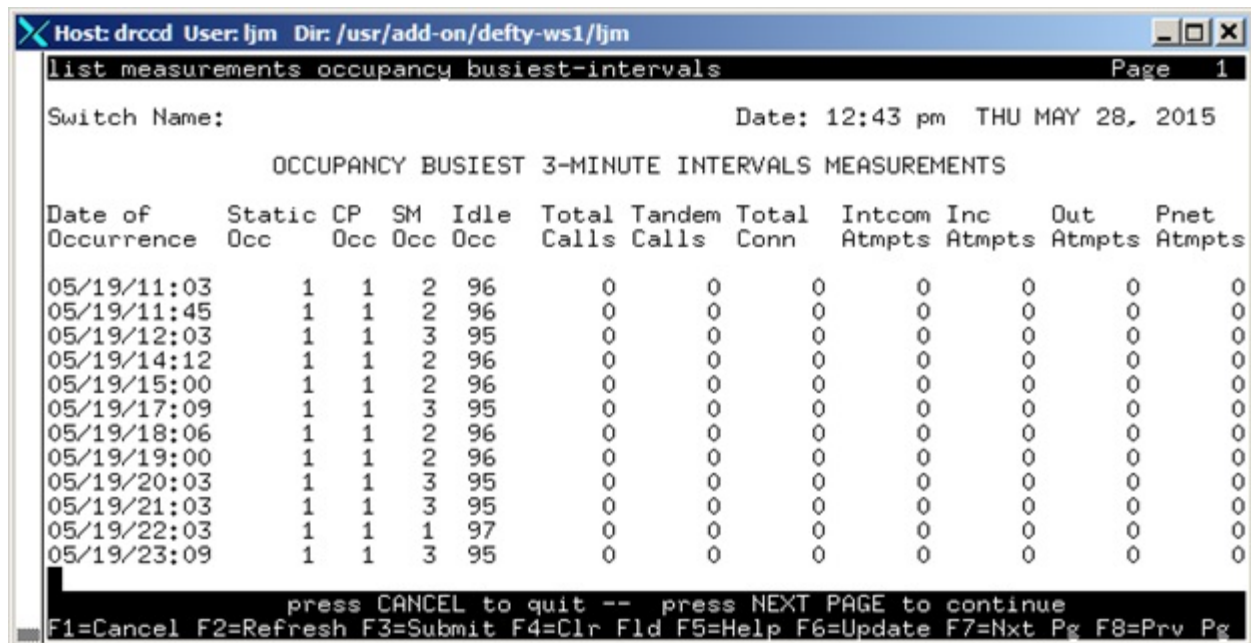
Host: drccd User: ljm Dir: /usr/add-on/defty-ws1/ljm

list measurements occupancy busiest-intervals Page 1

Switch Name: Date: 12:43 pm THU MAY 28, 2015

OCCUPANCY BUSIEST 3-MINUTE INTERVALS MEASUREMENTS

| Date of Occurrence | Static Occ | CP Occ | SM Occ | Idle Occ | Total Calls | Tandem Calls | Total Conn | Intcom Atmpts | Inc Atmpts | Out Atmpts | Pnet Atmpts |
|---|---|---|---|---|---|---|---|---|---|---|---|
| 05/19/11:03 | 1 | 1 | 2 | 96 | 0 | 0 | 0 | 0 | 0 | 0 | 0 |
| 05/19/11:45 | 1 | 1 | 2 | 96 | 0 | 0 | 0 | 0 | 0 | 0 | 0 |
| 05/19/12:03 | 1 | 1 | 3 | 95 | 0 | 0 | 0 | 0 | 0 | 0 | 0 |
| 05/19/14:12 | 1 | 1 | 2 | 96 | 0 | 0 | 0 | 0 | 0 | 0 | 0 |
| 05/19/15:00 | 1 | 1 | 2 | 96 | 0 | 0 | 0 | 0 | 0 | 0 | 0 |
| 05/19/17:09 | 1 | 1 | 3 | 95 | 0 | 0 | 0 | 0 | 0 | 0 | 0 |
| 05/19/18:06 | 1 | 1 | 2 | 96 | 0 | 0 | 0 | 0 | 0 | 0 | 0 |
| 05/19/19:00 | 1 | 1 | 2 | 96 | 0 | 0 | 0 | 0 | 0 | 0 | 0 |
| 05/19/20:03 | 1 | 1 | 3 | 95 | 0 | 0 | 0 | 0 | 0 | 0 | 0 |
| 05/19/21:03 | 1 | 1 | 3 | 95 | 0 | 0 | 0 | 0 | 0 | 0 | 0 |
| 05/19/22:03 | 1 | 1 | 1 | 97 | 0 | 0 | 0 | 0 | 0 | 0 | 0 |
| 05/19/23:09 | 1 | 1 | 3 | 95 | 0 | 0 | 0 | 0 | 0 | 0 | 0 |

press CANCEL to quit -- press NEXT PAGE to continue
F1=Cancel F2=Refresh F3=Submit F4=Clr Fld F5=Help F6=Update F7=Nxt Pg F8=Prv Pg